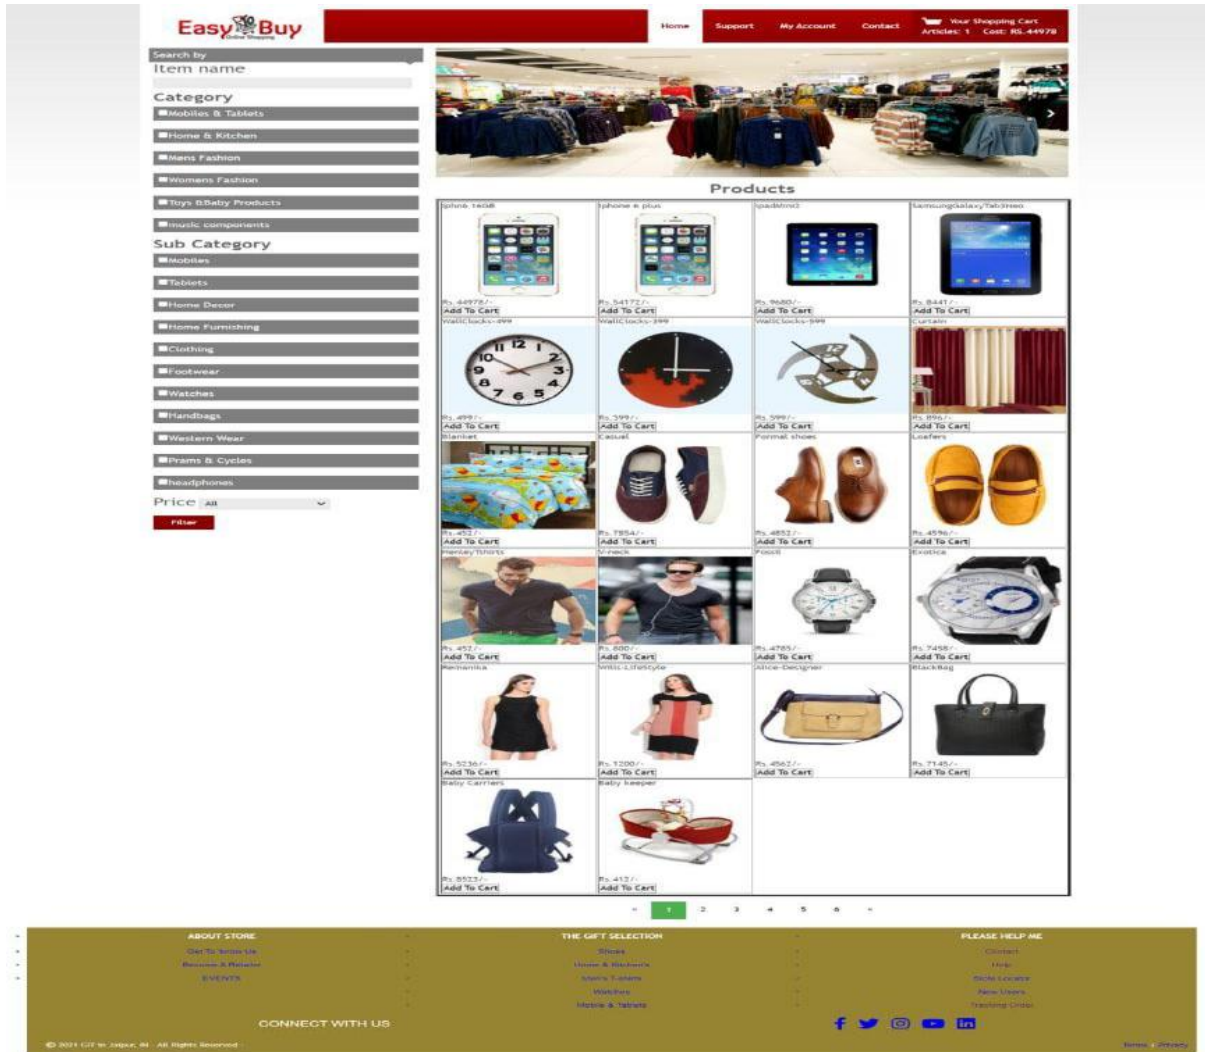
Easy Buy
Online Shopping

Home Support My Account Contact Your Shopping Cart Articles: 1 Cost: RS.44978

Search by
Item name

Category
Mobiles & Tablets
Home & Kitchen
Mens Fashion
Womens Fashion
Toys &Baby Products
music components

Sub Category
Mobiles
Tablets
Home Decor
Home Furnishing
Clothing
Footwear
Watches
Handbags
Western Wear
Prams & Cycles
headphones

Price All
Filter

Products

| Iphone 16GB | Iphone 6 plus | IpadMini | SamsungGalaxyTab3mini |
|---|---|---|---|
| Rs. 44978/- Add To Cart | Rs. 54172/- Add To Cart | Rs. 9680/- Add To Cart | Rs. 8441/- Add To Cart |
| WallClocks-499 | WallClocks-399 | WallClocks-599 | Curtain |
| Rs. 499/- Add To Cart | Rs. 399/- Add To Cart | Rs. 599/- Add To Cart | Rs. 896/- Add To Cart |
| Blanket | Casual | Formal shoes | Loafers |
| Rs. 452/- Add To Cart | Rs. 7854/- Add To Cart | Rs. 4852/- Add To Cart | Rs. 4596/- Add To Cart |
| HenleyTshirts | V-neck | Fossil | Exotica |
| Rs. 457/- Add To Cart | Rs. 800/- Add To Cart | Rs. 4785/- Add To Cart | Rs. 7458/- Add To Cart |
| Reinanka | Miss-Lifestyle | Alice-Designer | BlackBag |
| Rs. 5236/- Add To Cart | Rs. 1200/- Add To Cart | Rs. 4562/- Add To Cart | Rs. 7145/- Add To Cart |
| Baby Carriers | Baby keeper | | |
| Rs. 8523/- Add To Cart | Rs. 412/- Add To Cart | | |

« 1 2 3 4 5 6 »

ABOUT STORE
Get To Know Us
Become A Retailer
EVENTS

THE GIFT SELECTION
Shoes
Home & Kitchen
Men's T-shirts
Watches
Mobile & Tablets

PLEASE HELP ME
Contact
Help
Store Locator
New Users
Tracking Order

CONNECT WITH US

© 2021 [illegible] All Rights Reserved
Terms Privacy